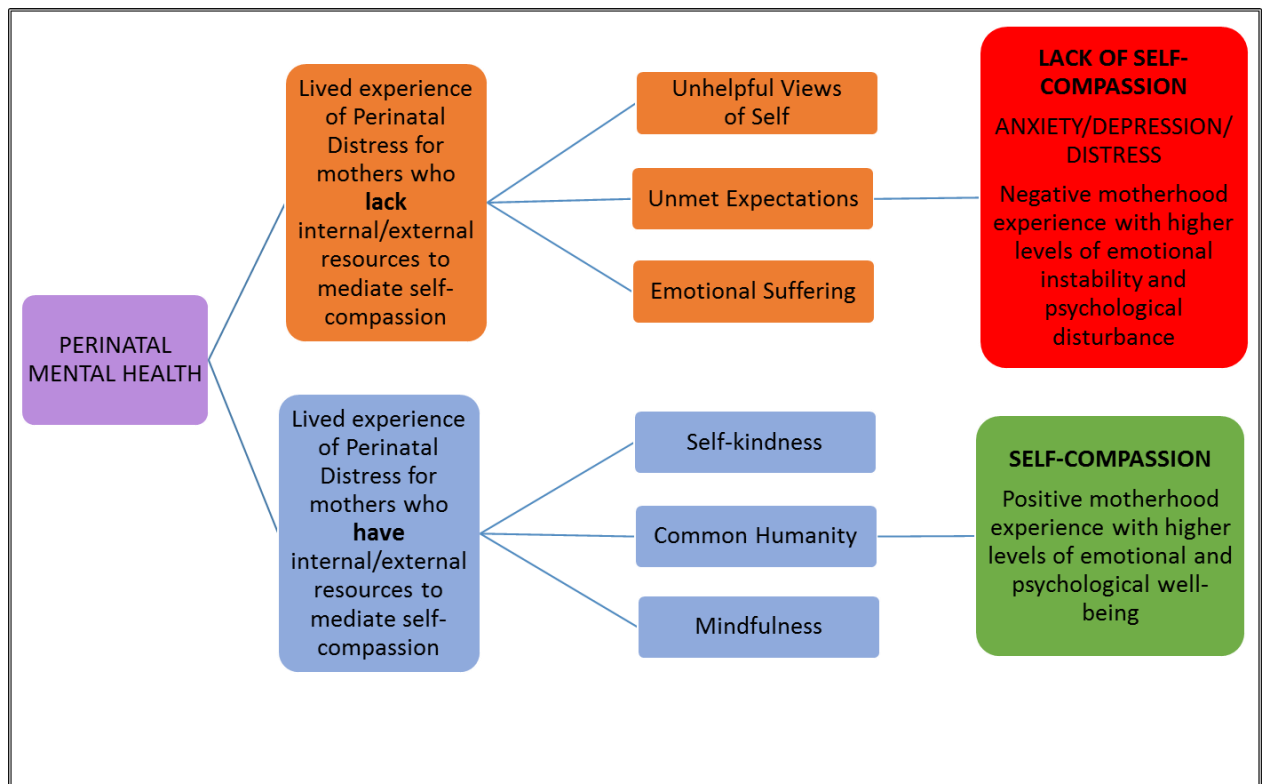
PERINATAL MENTAL HEALTH

Lived experience of Perinatal Distress for mothers who **lack** internal/external resources to mediate self-compassion

Unhelpful Views of Self

Unmet Expectations

Emotional Suffering

LACK OF SELF-COMPASSION

ANXIETY/DEPRESSION/ DISTRESS

Negative motherhood experience with higher levels of emotional instability and psychological disturbance

Lived experience of Perinatal Distress for mothers who **have** internal/external resources to mediate self-compassion

Self-kindness

Common Humanity

Mindfulness

SELF-COMPASSION

Positive motherhood experience with higher levels of emotional and psychological well-being